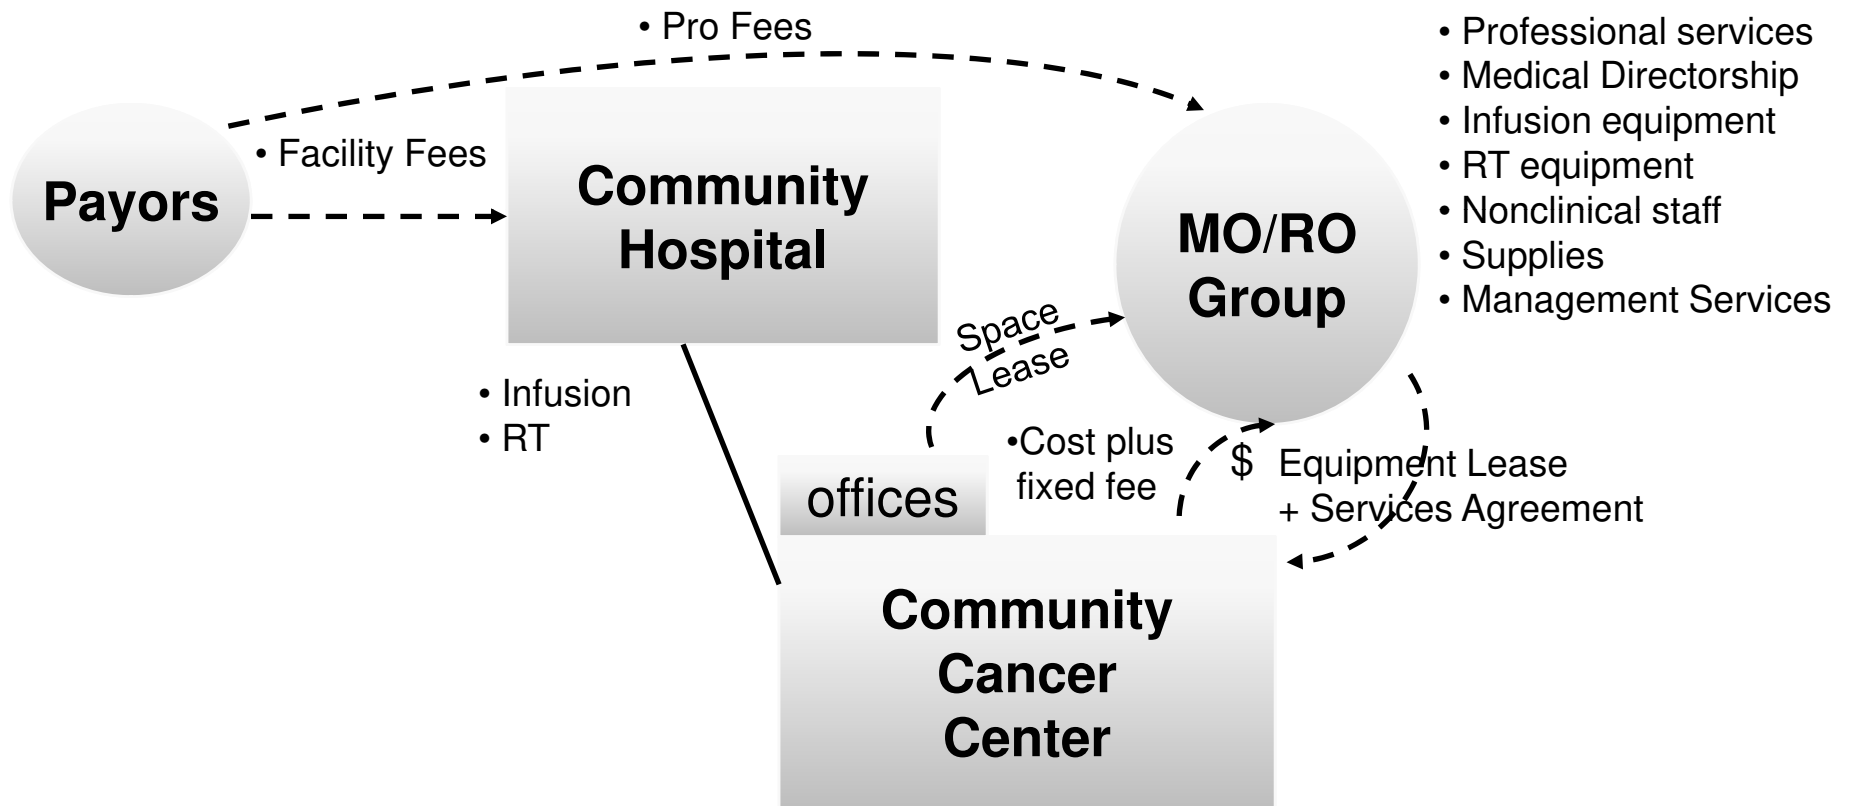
• Pro Fees

• Professional services
• Medical Directorship
• Infusion equipment
• RT equipment
• Nonclinical staff
• Supplies
• Management Services

• Facility Fees

Payors

Community Hospital

MO/RO Group

Space Lease

• Infusion
• RT

•Cost plus fixed fee

$ Equipment Lease + Services Agreement

offices

Community Cancer Center